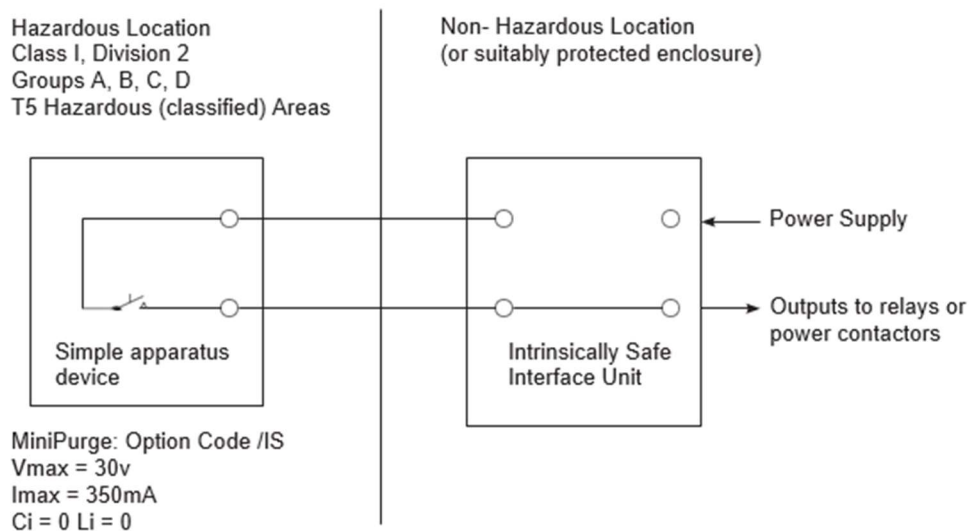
Hazardous Location
Class I, Division 2
Groups A, B, C, D
T5 Hazardous (classified) Areas

Non- Hazardous Location
(or suitably protected enclosure)

Power Supply

Outputs to relays or power contactors

Simple apparatus device

Intrinsically Safe Interface Unit

MiniPurge: Option Code /IS
Vmax = 30v
Imax = 350mA
Ci = 0 Li = 0